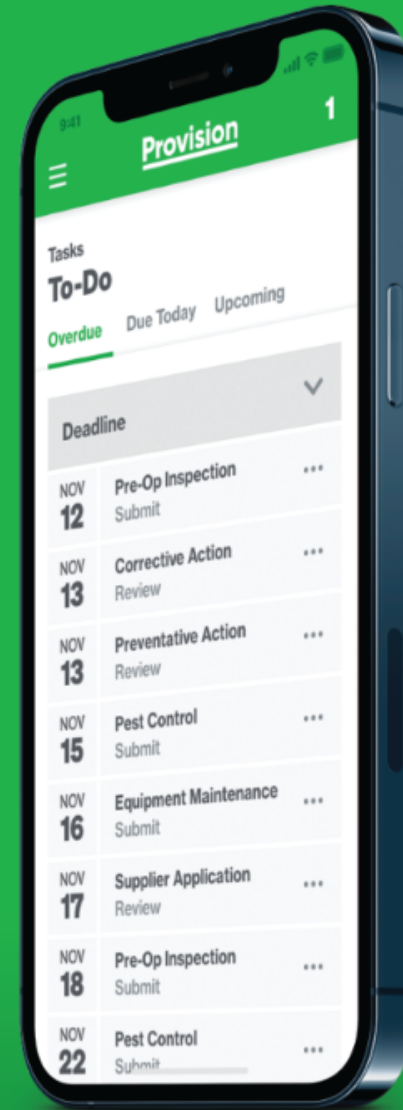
9:41

Provision

1

Tasks
To-Do

Overdue Due Today Upcoming

Deadline

NOV
12
Pre-Op Inspection
Submit

NOV
13
Corrective Action
Review

NOV
13
Preventative Action
Review

NOV
15
Pest Control
Submit

NOV
16
Equipment Maintenance
Submit

NOV
17
Supplier Application
Review

NOV
18
Pre-Op Inspection
Submit

NOV
22
Pest Control
Submit